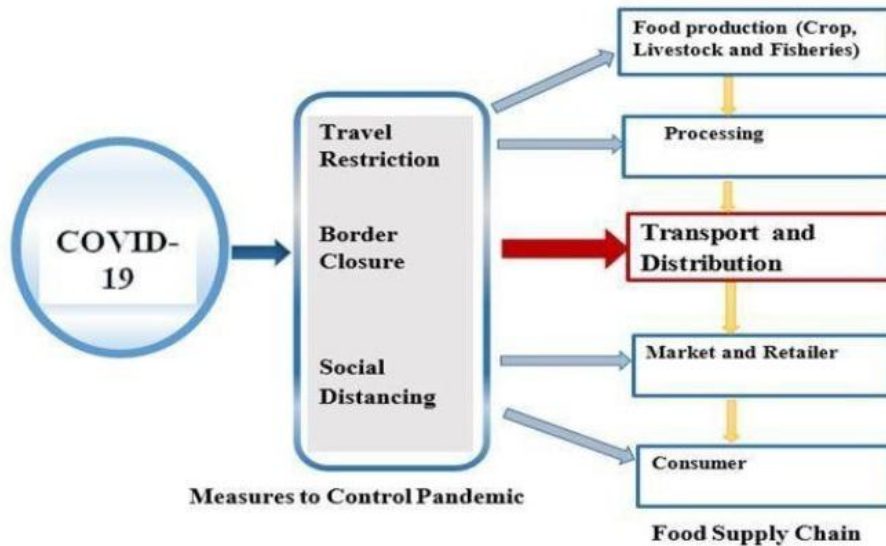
COVID-19

Travel Restriction

Border Closure

Social Distancing

Measures to Control Pandemic

Food production (Crop, Livestock and Fisheries)

Processing

Transport and Distribution

Market and Retailer

Consumer

Food Supply Chain